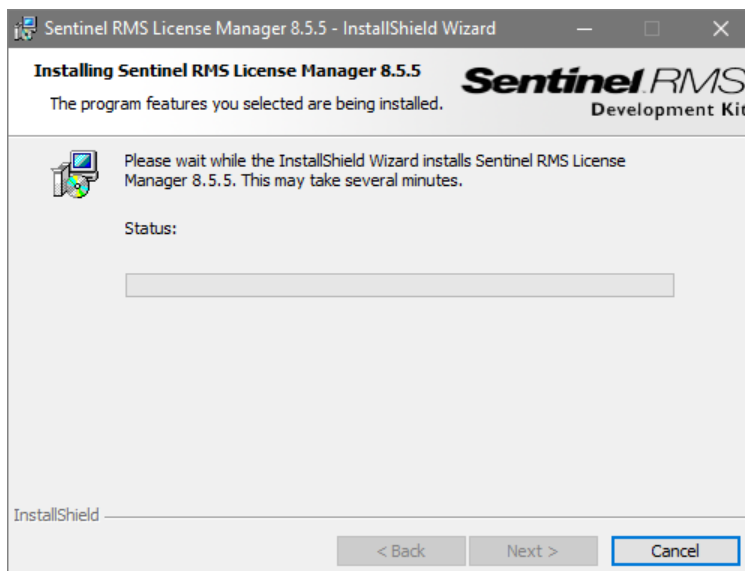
Sentinel RMS License Manager 8.5.5 - InstallShield Wizard

Installing Sentinel RMS License Manager 8.5.5

The program features you selected are being installed.

Sentinel RMS
Development Kit

Please wait while the InstallShield Wizard installs Sentinel RMS License Manager 8.5.5. This may take several minutes.

Status:

InstallShield

< Back

Next >

Cancel